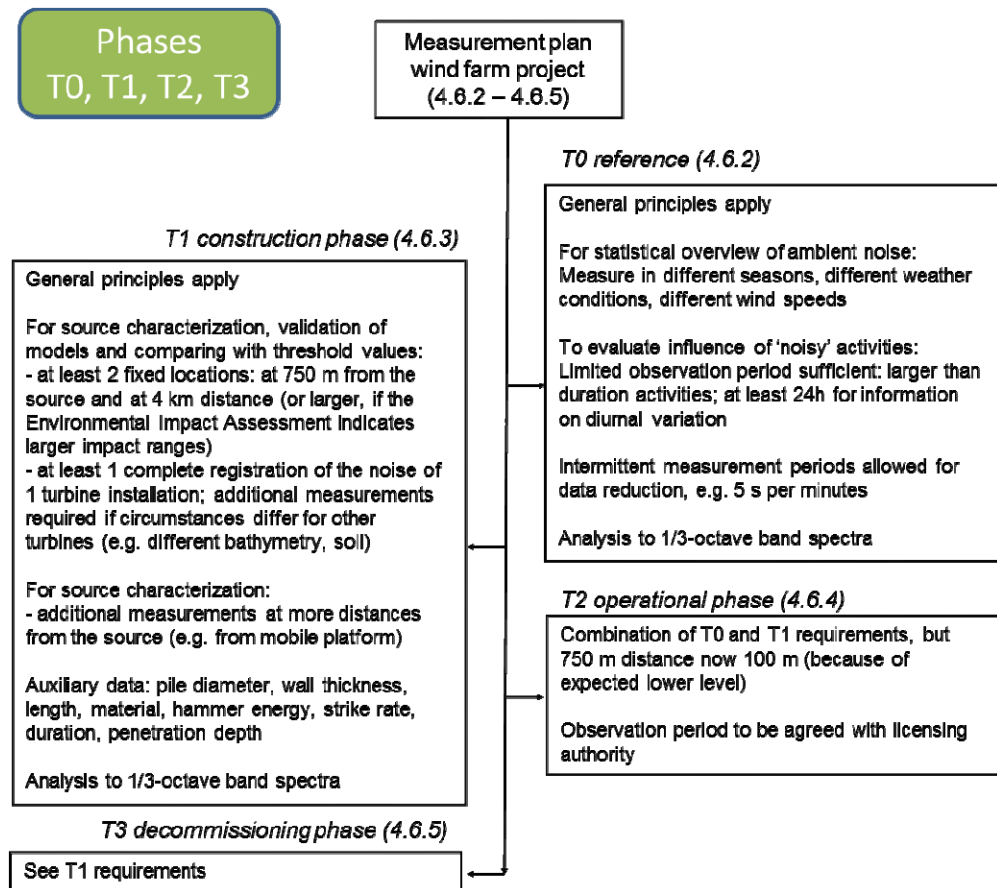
Phases
T0, T1, T2, T3

Measurement plan wind farm project (4.6.2 – 4.6.5)

T0 reference (4.6.2)

General principles apply

For statistical overview of ambient noise: Measure in different seasons, different weather conditions, different wind speeds

To evaluate influence of 'noisy' activities: Limited observation period sufficient: larger than duration activities; at least 24h for information on diurnal variation

Intermittent measurement periods allowed for data reduction, e.g. 5 s per minutes

Analysis to 1/3-octave band spectra

T1 construction phase (4.6.3)

General principles apply

For source characterization, validation of models and comparing with threshold values:
- at least 2 fixed locations: at 750 m from the source and at 4 km distance (or larger, if the Environmental Impact Assessment indicates larger impact ranges)
- at least 1 complete registration of the noise of 1 turbine installation; additional measurements required if circumstances differ for other turbines (e.g. different bathymetry, soil)

For source characterization:
- additional measurements at more distances from the source (e.g. from mobile platform)

Auxiliary data: pile diameter, wall thickness, length, material, hammer energy, strike rate, duration, penetration depth

Analysis to 1/3-octave band spectra

T2 operational phase (4.6.4)

Combination of T0 and T1 requirements, but 750 m distance now 100 m (because of expected lower level)

Observation period to be agreed with licensing authority

T3 decommissioning phase (4.6.5)

See T1 requirements